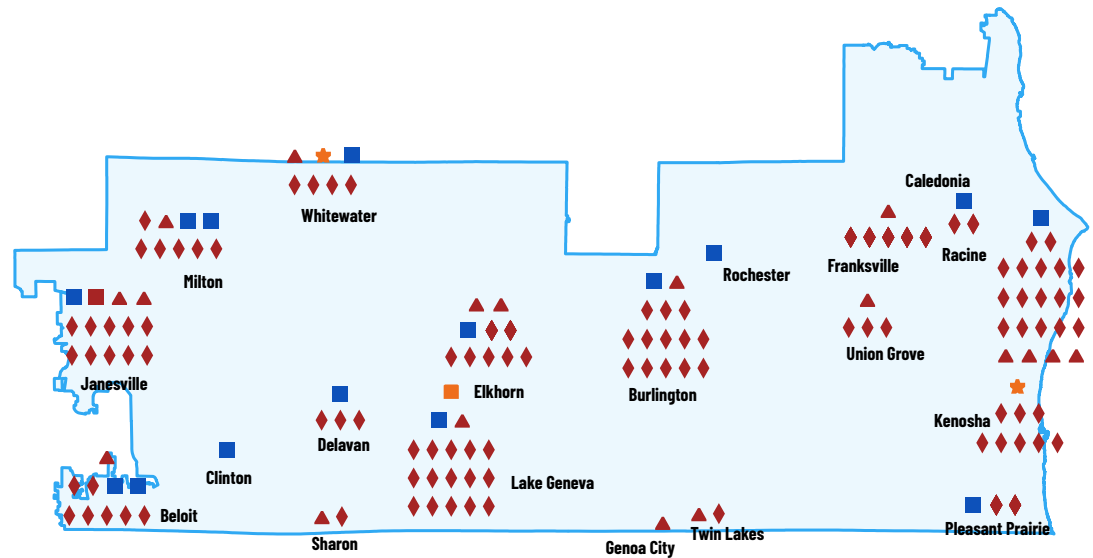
Whitewater

Caledonia

Milton

Rochester

Franksville

Racine

Janesville

Elkhorn

Burlington

Union Grove

Delavan

Kenosha

Clinton

Lake Geneva

Beloit

Sharon

Genoa City

Twin Lakes

Pleasant Prairie